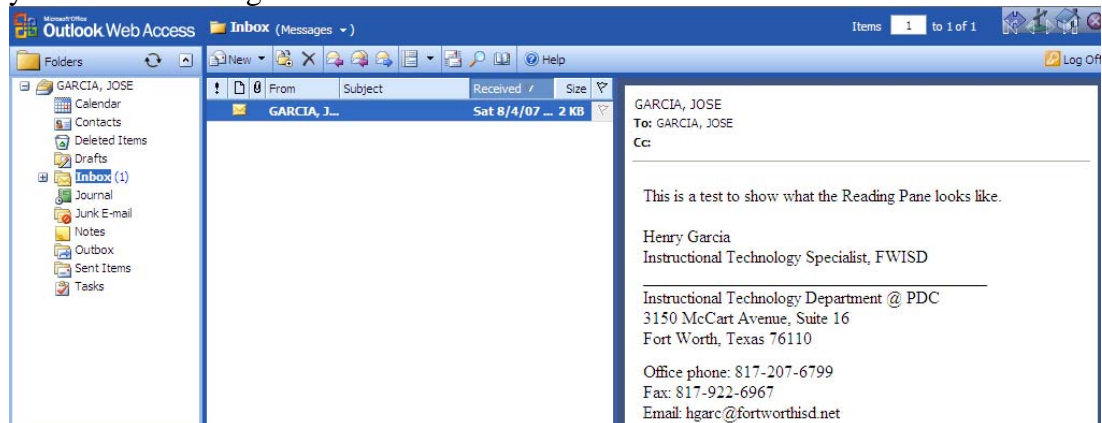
Microsoft Office Outlook Web Access

Inbox (Messages ▾)

Items 1 to 1 of 1

Folders

New ▾

Help

Log Off

GARCIA, JOSE
Calendar
Contacts
Deleted Items
Drafts
Inbox (1)
Journal
Junk E-mail
Notes
Outbox
Sent Items
Tasks

| ! | | | From | Subject | Received | Size |
|---|---|---|---|---|---|---|
| | | | GARCIA, J... | | Sat 8/4/07 ... | 2 KB |

GARCIA, JOSE
To: GARCIA, JOSE
Cc:

This is a test to show what the Reading Pane looks like.

Henry Garcia
Instructional Technology Specialist, FWISD

Instructional Technology Department @ PDC
3150 McCart Avenue, Suite 16
Fort Worth, Texas 76110

Office phone: 817-207-6799
Fax: 817-922-6967
Email: hgarc@fortworthisd.net